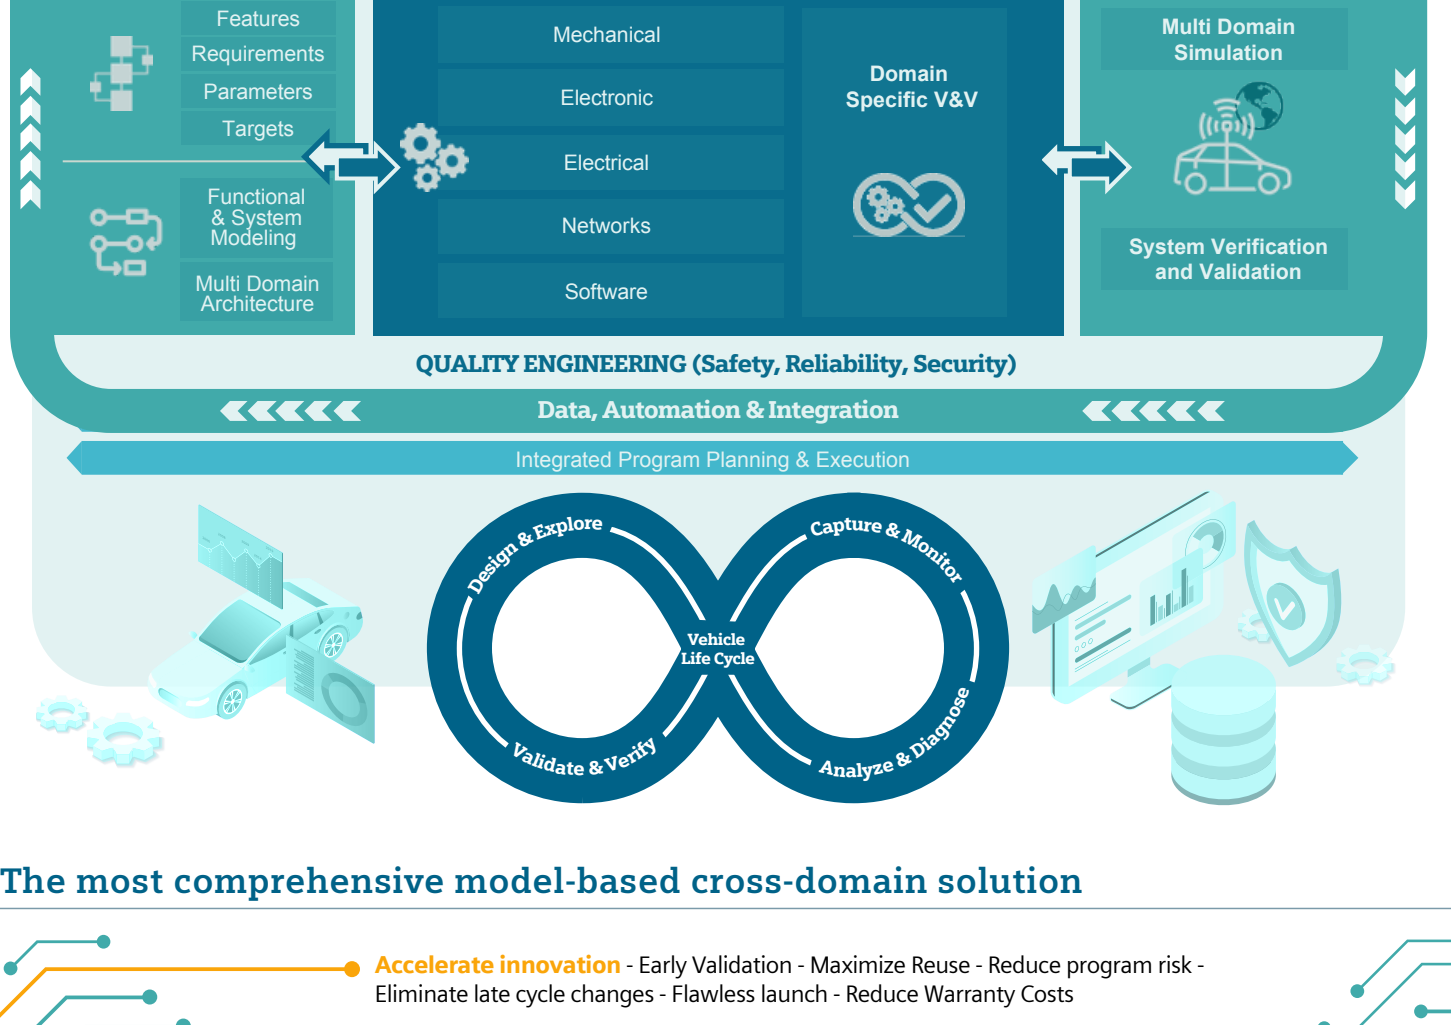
Features
Requirements
Parameters
Targets

Functional & System Modeling

Multi Domain Architecture

Mechanical
Electronic
Electrical
Networks
Software

Domain Specific V&V

Multi Domain Simulation

System Verification and Validation

QUALITY ENGINEERING (Safety, Reliability, Security)

Data, Automation & Integration

Integrated Program Planning & Execution

Design & Explore
Capture & Monitor
Vehicle Life Cycle
Validate & Verify
Analyze & Diagnose

The most comprehensive model-based cross-domain solution

Accelerate innovation - Early Validation - Maximize Reuse - Reduce program risk - Eliminate late cycle changes - Flawless launch - Reduce Warranty Costs